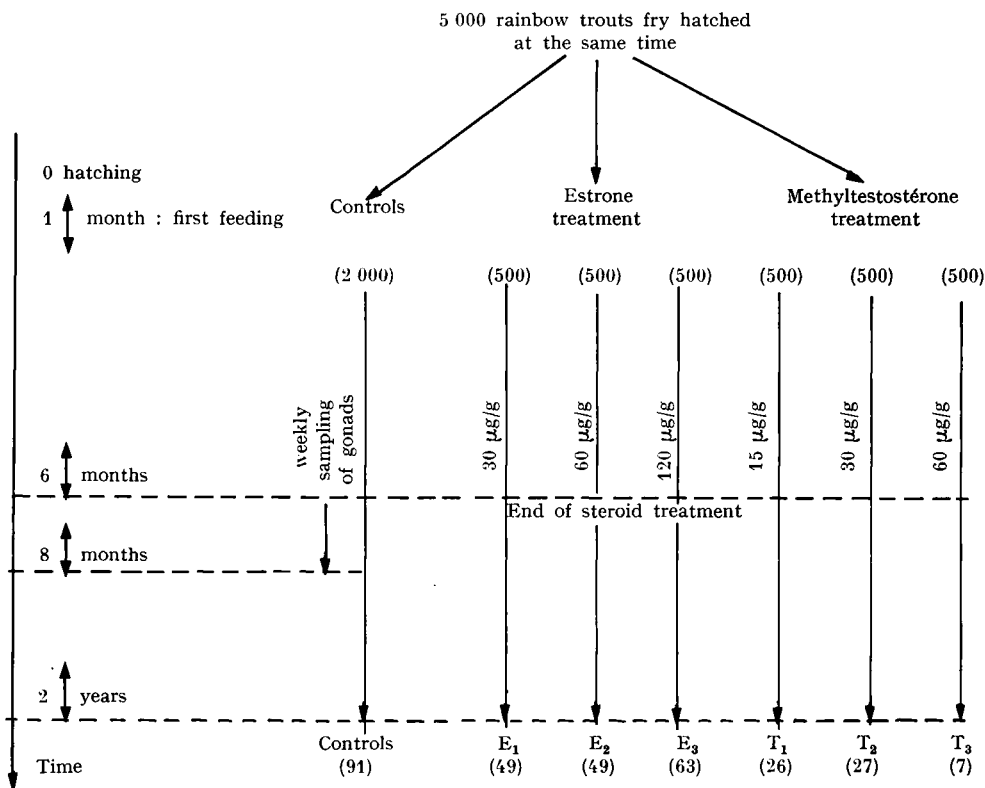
5 000 rainbow trouts fry hatched at the same time

0 hatching

1 month : first feeding

Controls

Estrone treatment

Methyltestostérone treatment

(2 000) (500) (500) (500) (500) (500) (500)

weekly sampling of gonads

30 μg/g

60 μg/g

120 μg/g

15 μg/g

30 μg/g

60 μg/g

6 months

End of steroid treatment

8 months

2 years

Time

Controls (91)

$E_1$ (49)

$E_2$ (49)

$E_3$ (63)

$T_1$ (26)

$T_2$ (27)

$T_3$ (7)